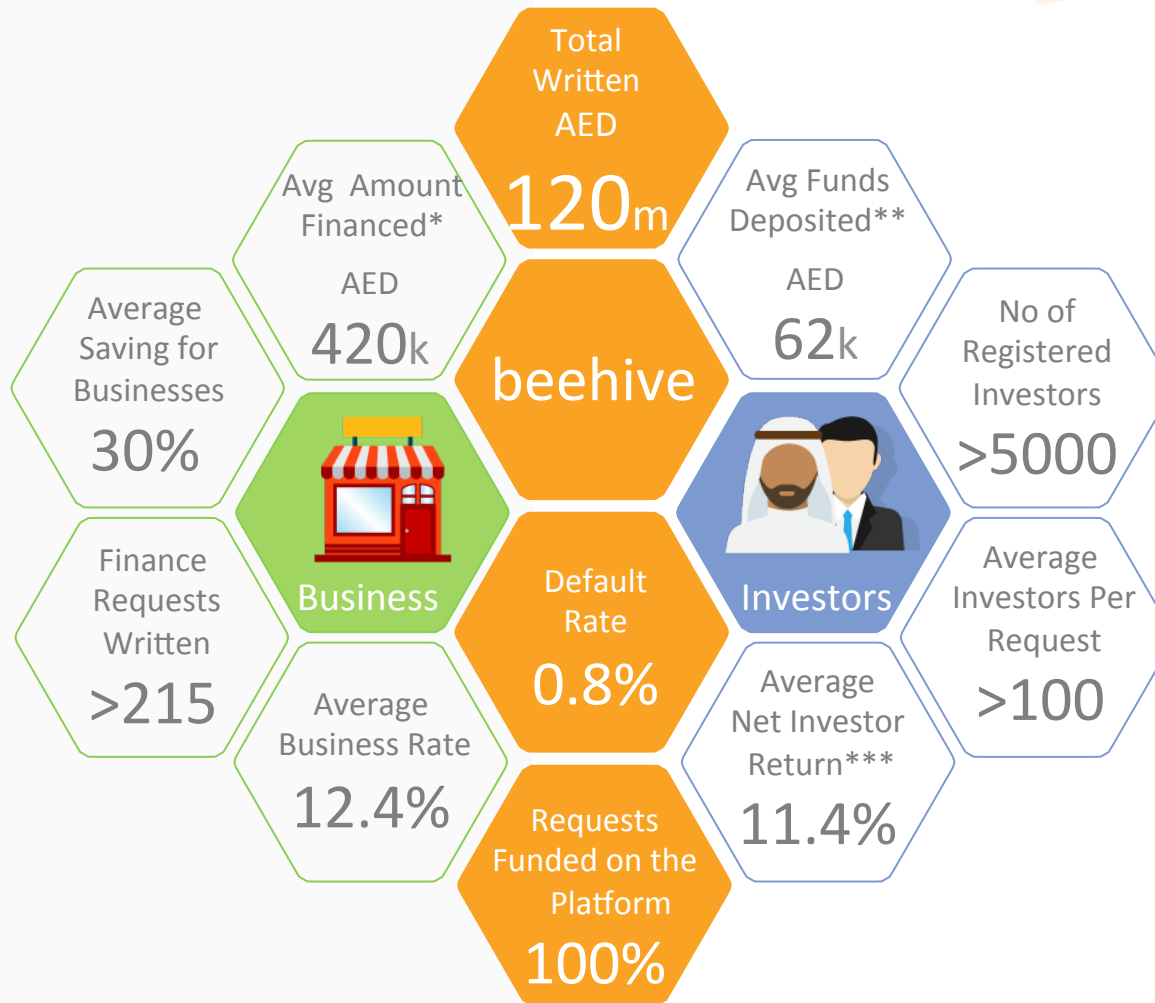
Total Written AED
120m

Avg Amount Financed*
AED
420k

Avg Funds Deposited**
AED
62k

Average Saving for Businesses
30%

beehive

No of Registered Investors
>5000

Business

Investors

Finance Requests Written
>215

Default Rate
0.8%

Average Investors Per Request
>100

Average Business Rate
12.4%

Average Net Investor Return***
11.4%

Requests Funded on the Platform
100%